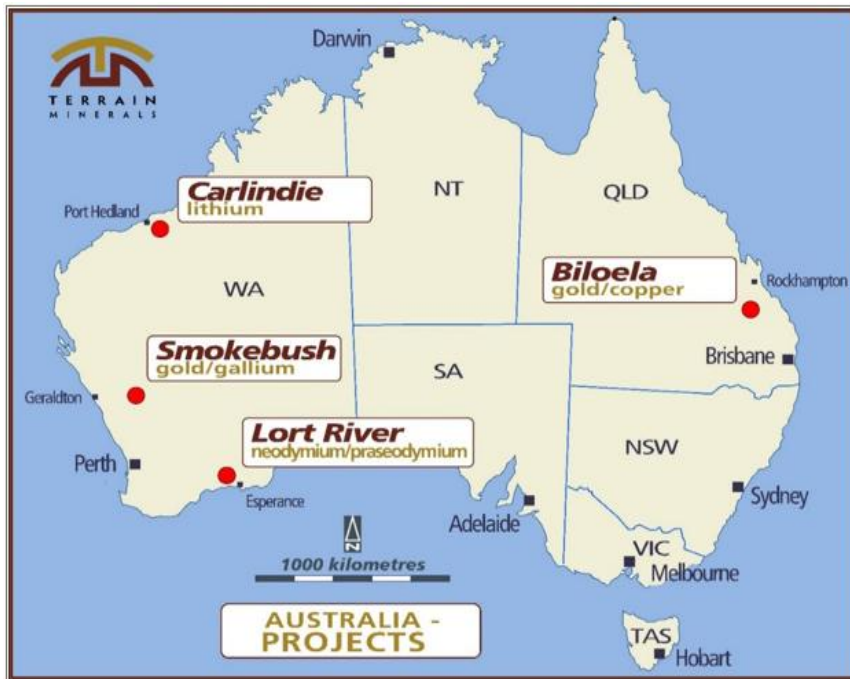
TERRAIN MINERALS

Darwin

NT

QLD

Carlindie
lithium

Port Hedland

WA

Biloela
gold/copper

Rockhampton

Smokebush
gold/gallium

Brisbane

SA

Geraldton

Lort River
neodymium/praseodymium

Perth

NSW

Esperance

N

Adelaide

Sydney

1000 kilometres

VIC

Melbourne

AUSTRALIA - PROJECTS

TAS

Hobart